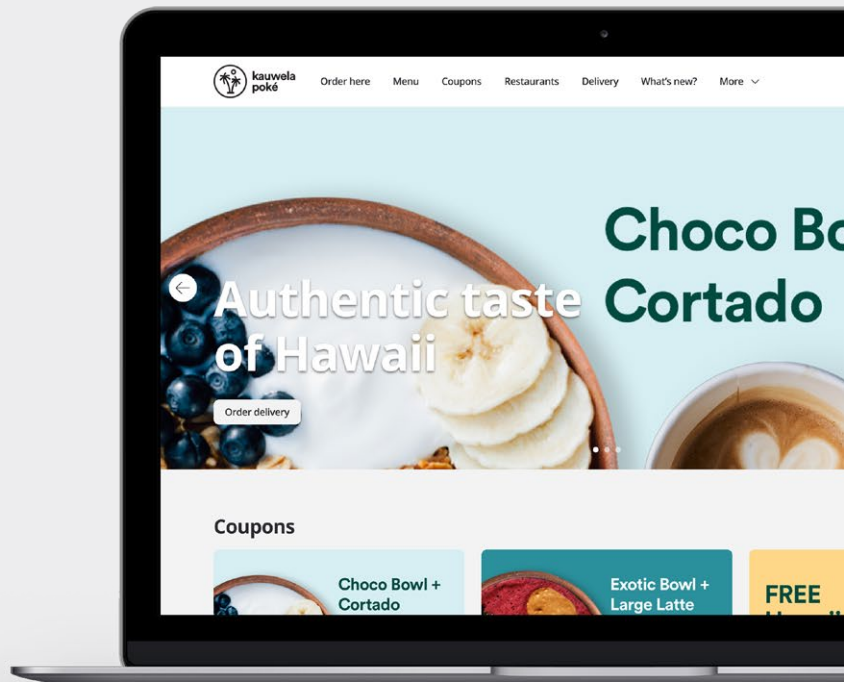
kauwela poké

Order here Menu Coupons Restaurants Delivery What's new? More

Authentic taste of Hawaii

Order delivery

Choco Bo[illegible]
Cortado

Coupons

Choco Bowl + Cortado

Exotic Bowl + Large Latte

FREE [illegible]